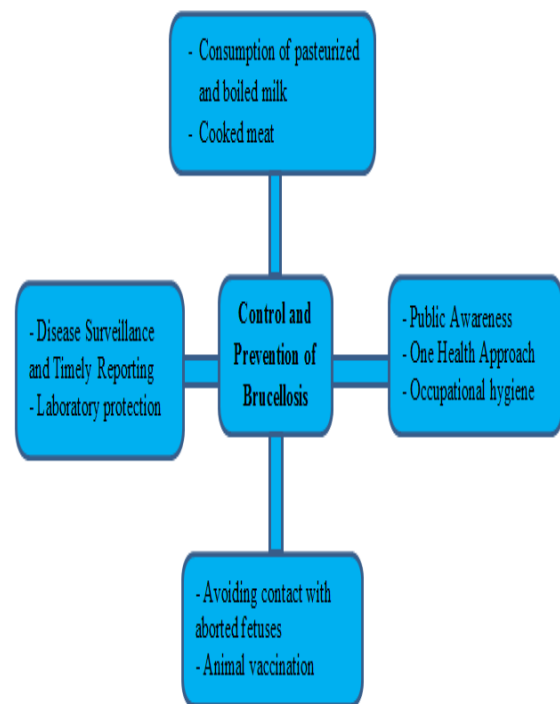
- Consumption of pasteurized and boiled milk
- Cooked meat

- Disease Surveillance and Timely Reporting
- Laboratory protection

Control and Prevention of Brucellosis

- Public Awareness
- One Health Approach
- Occupational hygiene

- Avoiding contact with aborted fetuses
- Animal vaccination